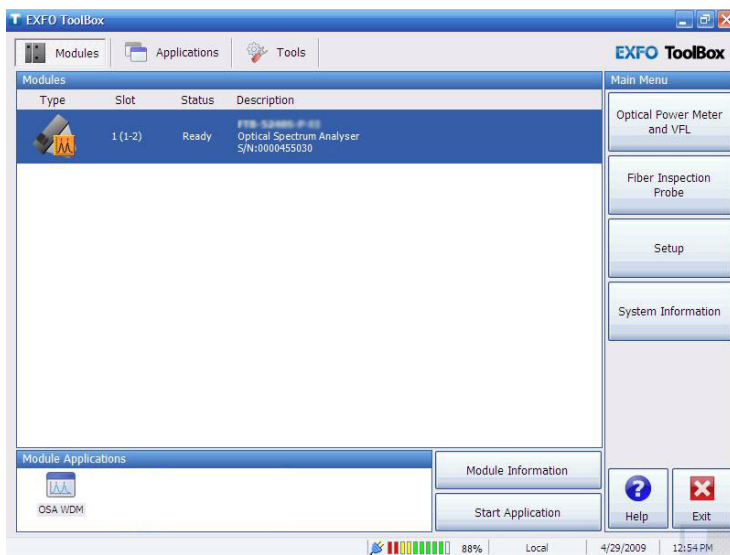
EXFO ToolBox

Modules | Applications | Tools

EXFO ToolBox

Modules

| Type | Slot | Status | Description |
|---|---|---|---|
| | 1 (1-2) | Ready | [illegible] Optical Spectrum Analyser S/N:0000455030 |

Main Menu

Optical Power Meter and VFL

Fiber Inspection Probe

Setup

System Information

Module Applications

OSA WDM

Module Information

Start Application

Help

Exit

88%

Local

4/29/2009

12:54 PM